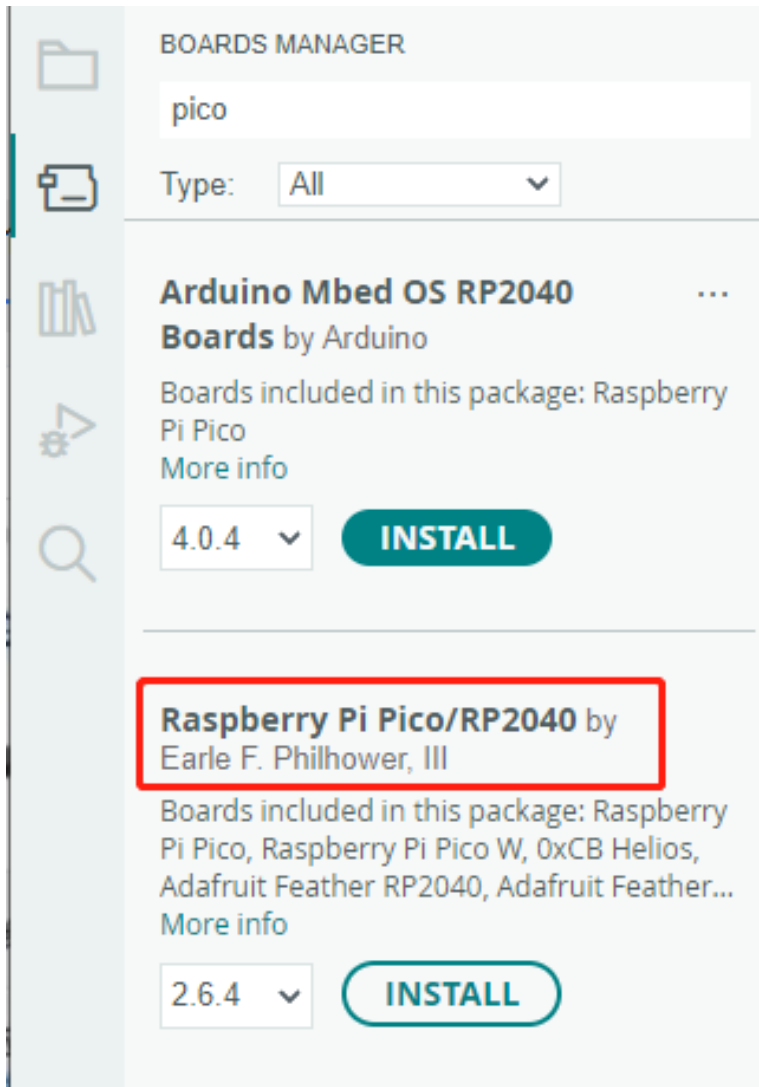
BOARDS MANAGER

pico

Type: All

Arduino Mbed OS RP2040 Boards by Arduino

...

Boards included in this package: Raspberry Pi Pico

More info

4.0.4

INSTALL

Raspberry Pi Pico/RP2040 by Earle F. Philhower, III

Boards included in this package: Raspberry Pi Pico, Raspberry Pi Pico W, 0xCB Helios, Adafruit Feather RP2040, Adafruit Feather...

More info

2.6.4

INSTALL